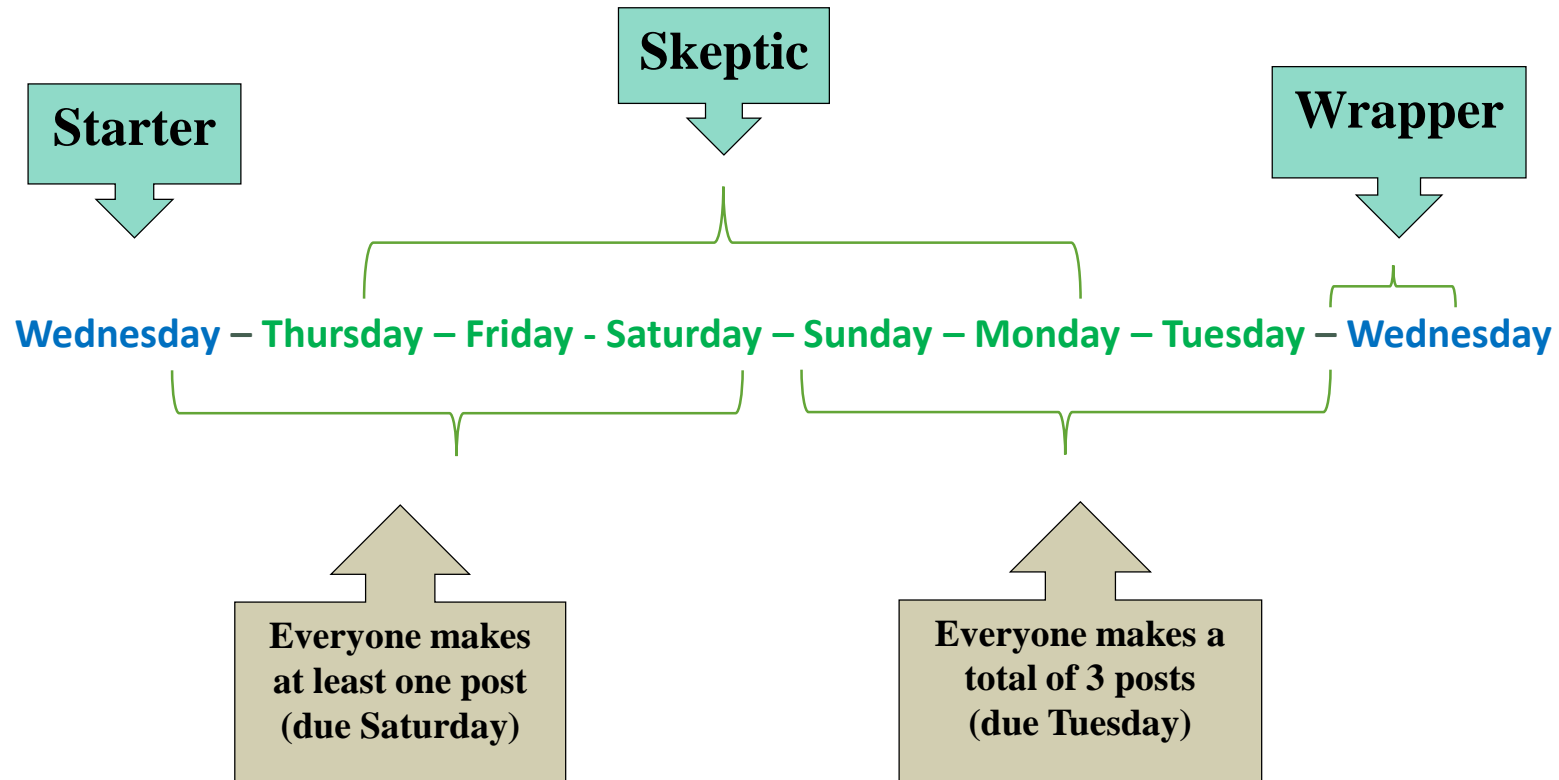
Skeptic

Starter

Wrapper

Wednesday – Thursday – Friday - Saturday – Sunday – Monday – Tuesday – Wednesday

Everyone makes at least one post (due Saturday)

Everyone makes a total of 3 posts (due Tuesday)